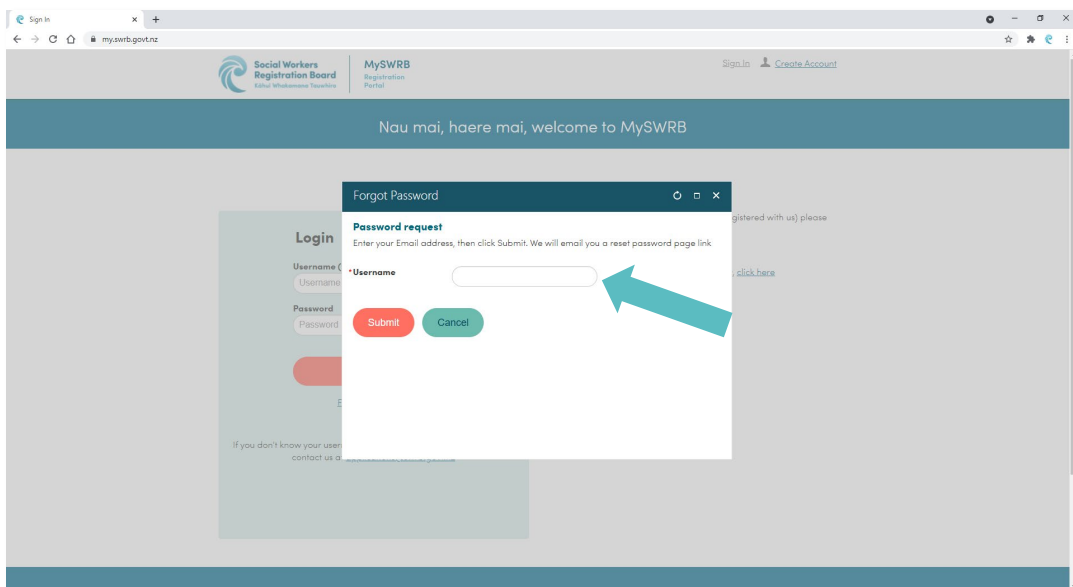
Sign In
my.swrb.govt.nz

Social Workers Registration Board
Kāhui Whakamana Tauwhiro

MySWRB
Registration Portal

Sign In Create Account

Nau mai, haere mai, welcome to MySWRB

Login

Username (
Username

Password
Password

E

If you don't know your user
contact us a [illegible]

gistered with us) please

, click here

Forgot Password

Password request
Enter your Email address, then click Submit. We will email you a reset password page link

*Username

Submit
Cancel